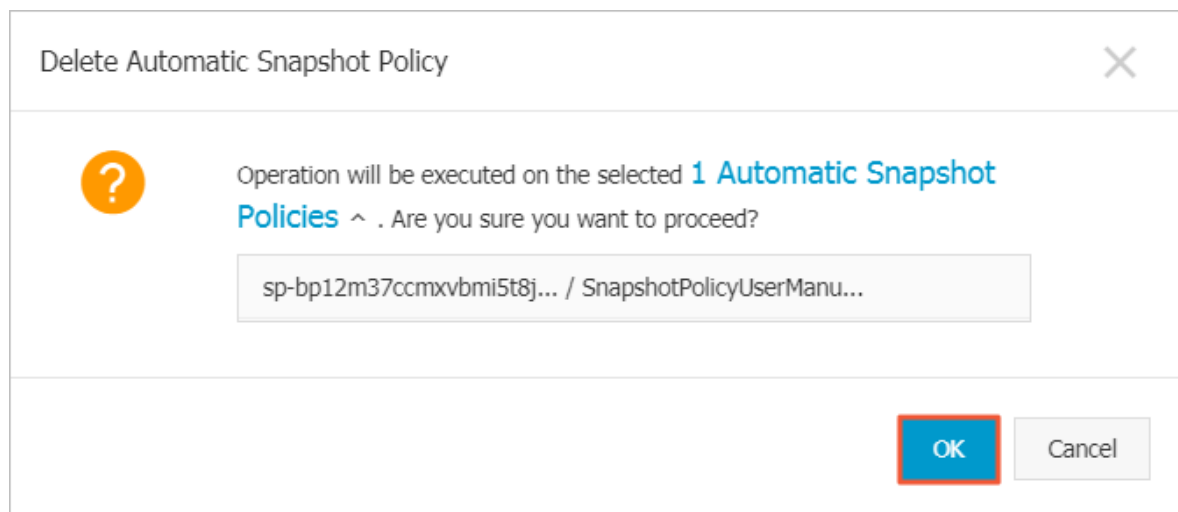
Delete Automatic Snapshot Policy

Operation will be executed on the selected 1 Automatic Snapshot Policies ^ . Are you sure you want to proceed?

sp-bp12m37ccmxvbmi5t8j... / SnapshotPolicyUserManu...

OK

Cancel